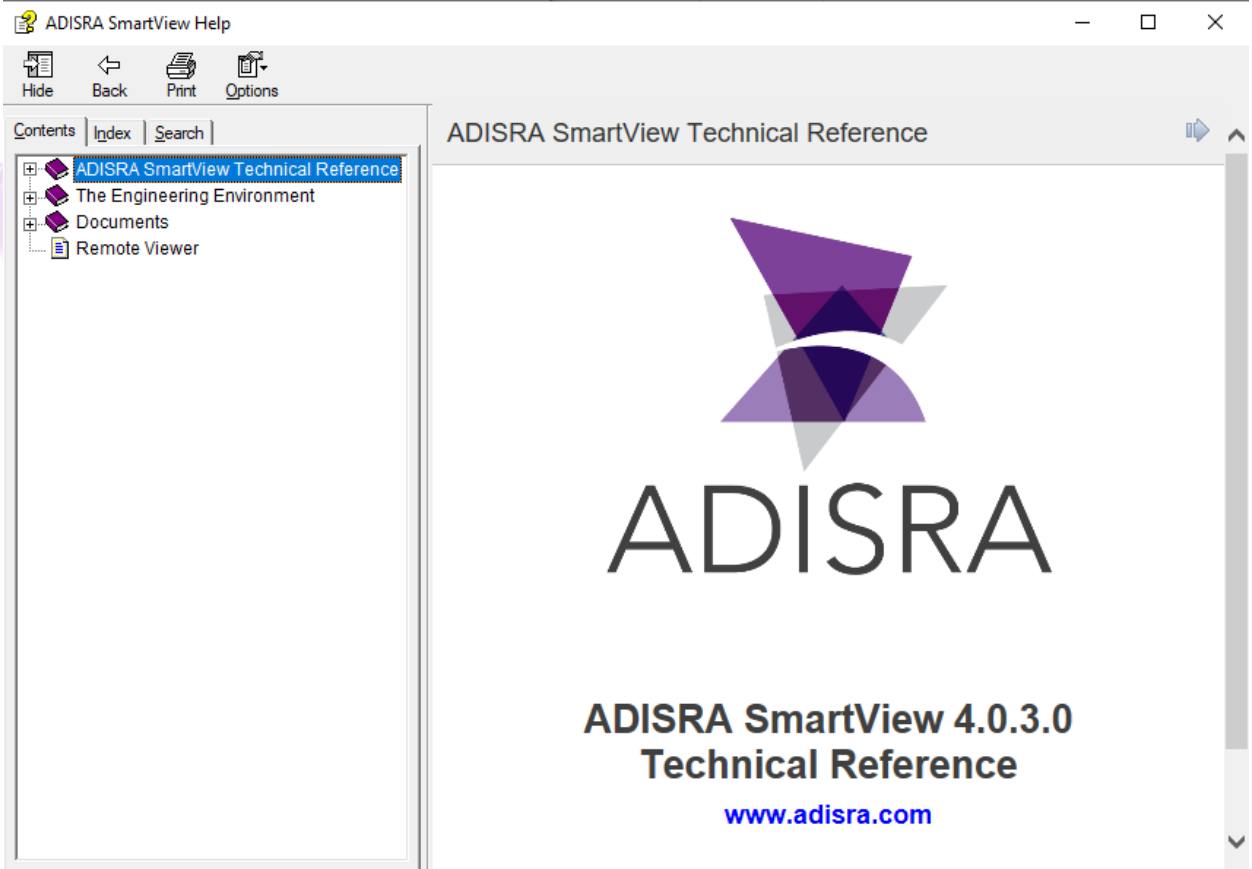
ADISRA SmartView Help

Hide Back Print Options

Contents Index Search

ADISRA SmartView Technical Reference
The Engineering Environment
Documents
Remote Viewer

ADISRA SmartView Technical Reference

ADISRA

ADISRA SmartView 4.0.3.0
Technical Reference

www.adisra.com